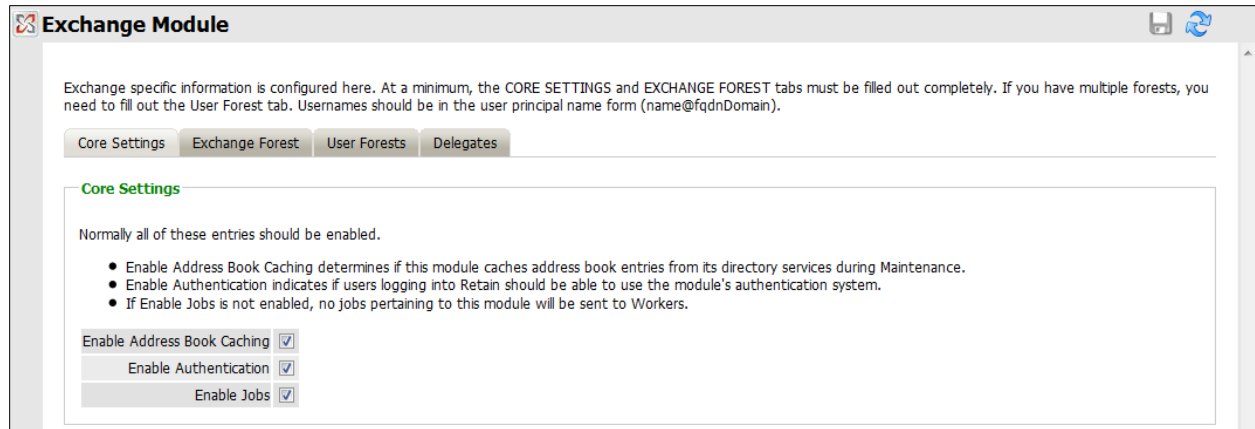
Exchange Module

Exchange specific information is configured here. At a minimum, the CORE SETTINGS and EXCHANGE FOREST tabs must be filled out completely. If you have multiple forests, you need to fill out the User Forest tab. Usernames should be in the user principal name form (name@fqdnDomain).

Core Settings | Exchange Forest | User Forests | Delegates

Core Settings

Normally all of these entries should be enabled.

- Enable Address Book Caching determines if this module caches address book entries from its directory services during Maintenance.
- Enable Authentication indicates if users logging into Retain should be able to use the module's authentication system.
- If Enable Jobs is not enabled, no jobs pertaining to this module will be sent to Workers.

Enable Address Book Caching
Enable Authentication
Enable Jobs